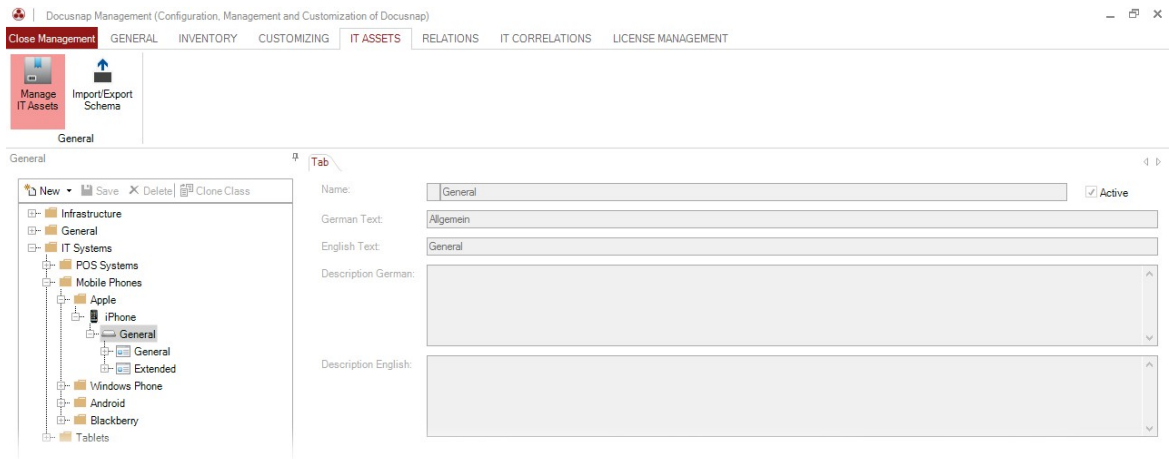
Docusnap Management (Configuration, Management and Customization of Docusnap)

Close Management GENERAL INVENTORY CUSTOMIZING IT ASSETS RELATIONS IT CORRELATIONS LICENSE MANAGEMENT

Manage IT Assets
Import/Export Schema
General

General

New Save Delete Clone Class

Infrastructure
General
IT Systems
POS Systems
Mobile Phones
Apple
iPhone
General
General
Extended
Windows Phone
Android
Blackberry
Tablets

Tab

Name: General
Active
German Text: Allgemein
English Text: General
Description German:
Description English: